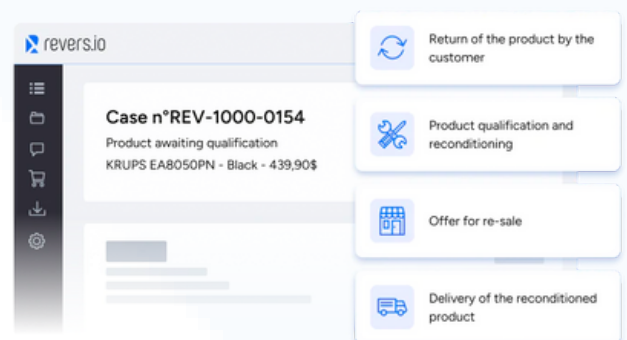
revers.io

Case n°REV-1000-0154
Product awaiting qualification
KRUPS EA8050PN - Black - 439,90$

Return of the product by the customer

Product qualification and reconditioning

Offer for re-sale

Delivery of the reconditioned product